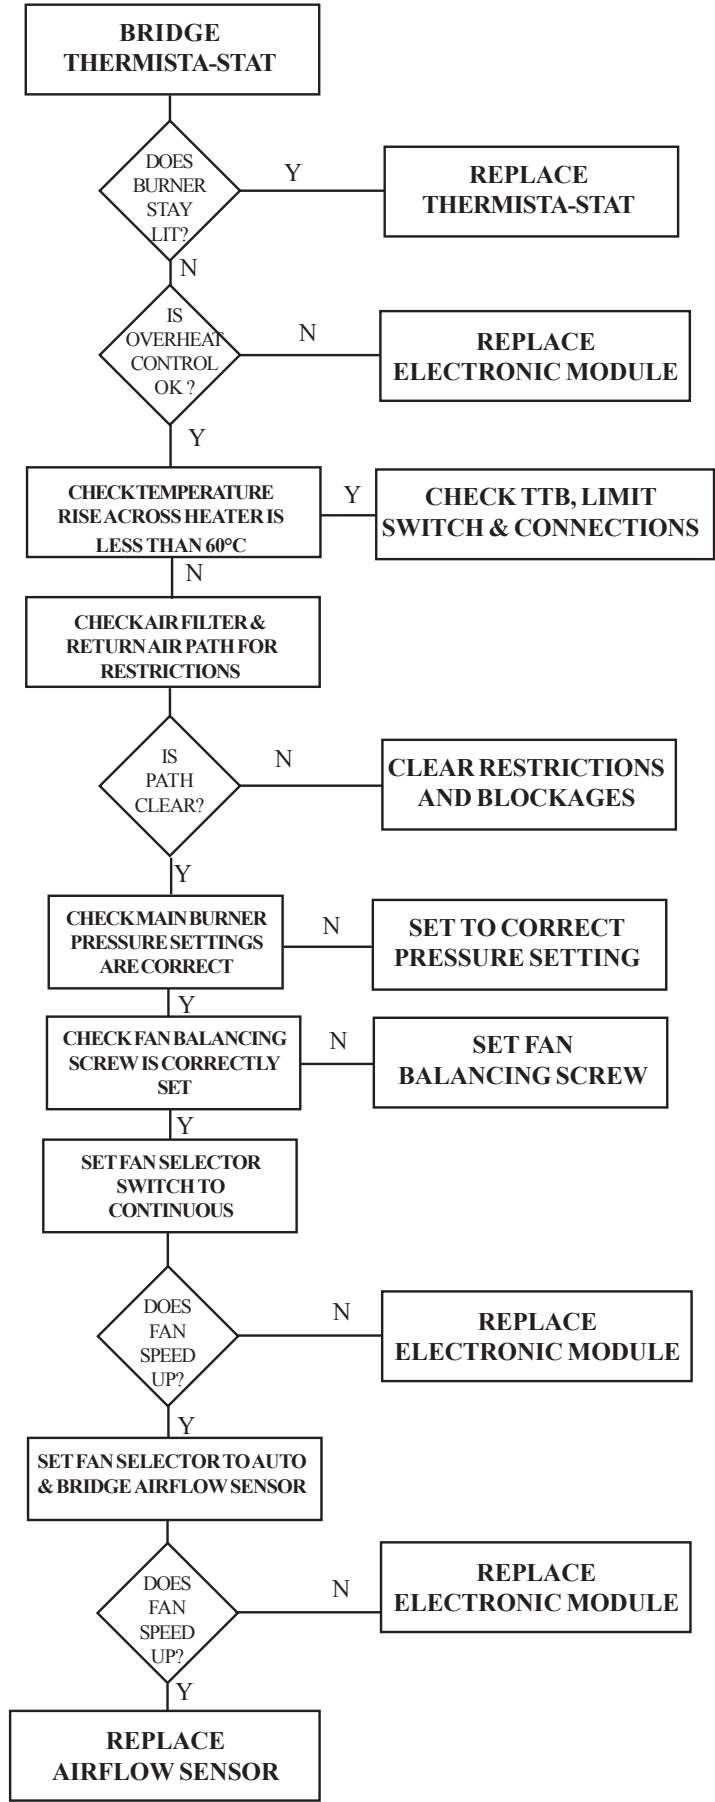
BRIDGE THERMISTA-STAT

DOES BURNER STAY LIT?

Y

REPLACE THERMISTA-STAT

N

IS OVERHEAT CONTROL OK ?

N

REPLACE ELECTRONIC MODULE

Y

CHECK TEMPERATURE RISE ACROSS HEATER IS LESS THAN 60°C

Y

CHECK TTB, LIMIT SWITCH & CONNECTIONS

N

CHECK AIR FILTER & RETURN AIR PATH FOR RESTRICTIONS

IS PATH CLEAR?

N

CLEAR RESTRICTIONS AND BLOCKAGES

Y

CHECK MAIN BURNER PRESSURE SETTINGS ARE CORRECT

N

SET TO CORRECT PRESSURE SETTING

Y

CHECK FAN BALANCING SCREW IS CORRECTLY SET

N

SET FAN BALANCING SCREW

Y

SET FAN SELECTOR SWITCH TO CONTINUOUS

DOES FAN SPEED UP?

N

REPLACE ELECTRONIC MODULE

Y

SET FAN SELECTOR TO AUTO & BRIDGE AIRFLOW SENSOR

DOES FAN SPEED UP?

N

REPLACE ELECTRONIC MODULE

Y

REPLACE AIRFLOW SENSOR